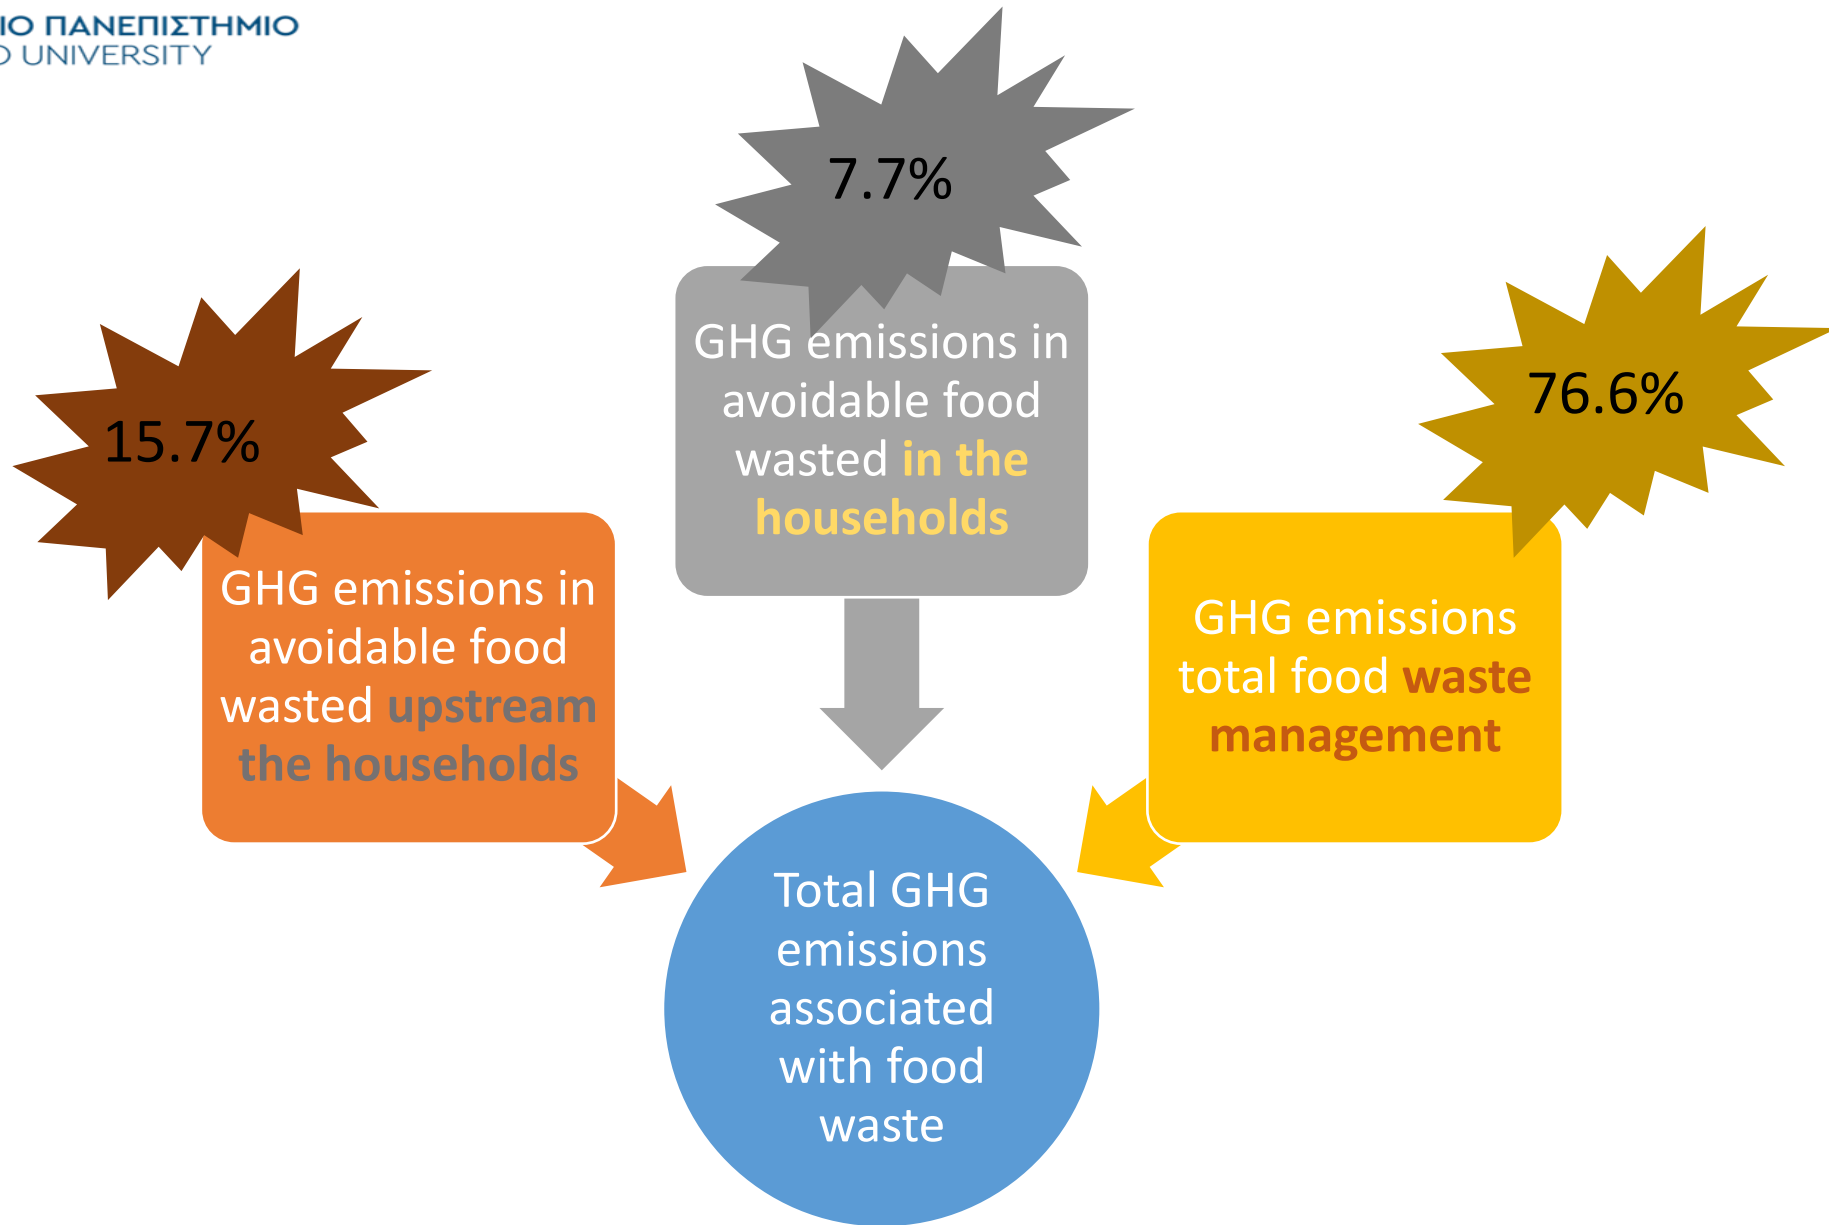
ΙΟ ΠΑΝΕΠΙΣΤΗΜΙΟ
D UNIVERSITY

7.7%

GHG emissions in avoidable food wasted in the households

15.7%

GHG emissions in avoidable food wasted upstream the households

76.6%

GHG emissions total food waste management

Total GHG emissions associated with food waste